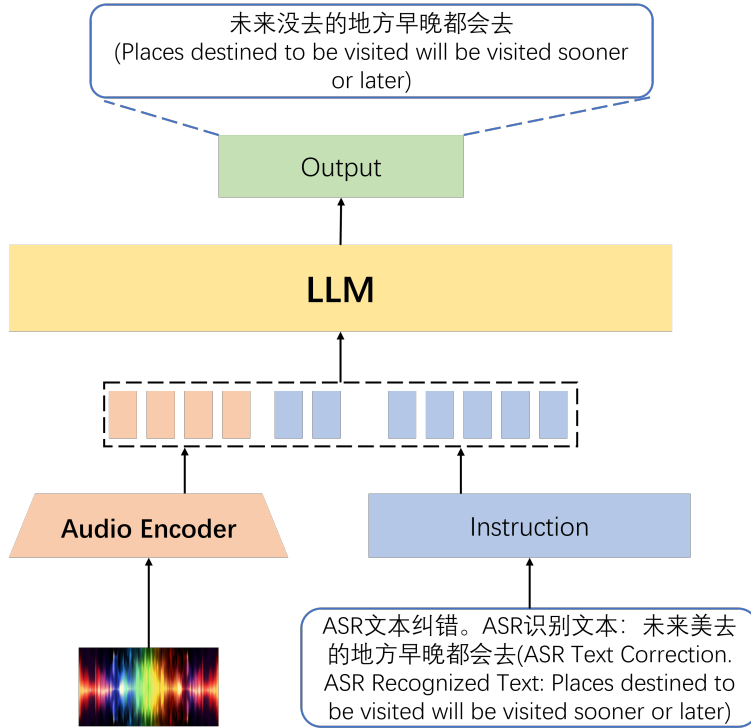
未来没去的地方早晚都会去
(Places destined to be visited will be visited sooner or later)

Output

LLM

Audio Encoder

Instruction

ASR文本纠错。ASR识别文本：未来美去的地方早晚都会去(ASR Text Correction. ASR Recognized Text: Places destined to be visited will be visited sooner or later)